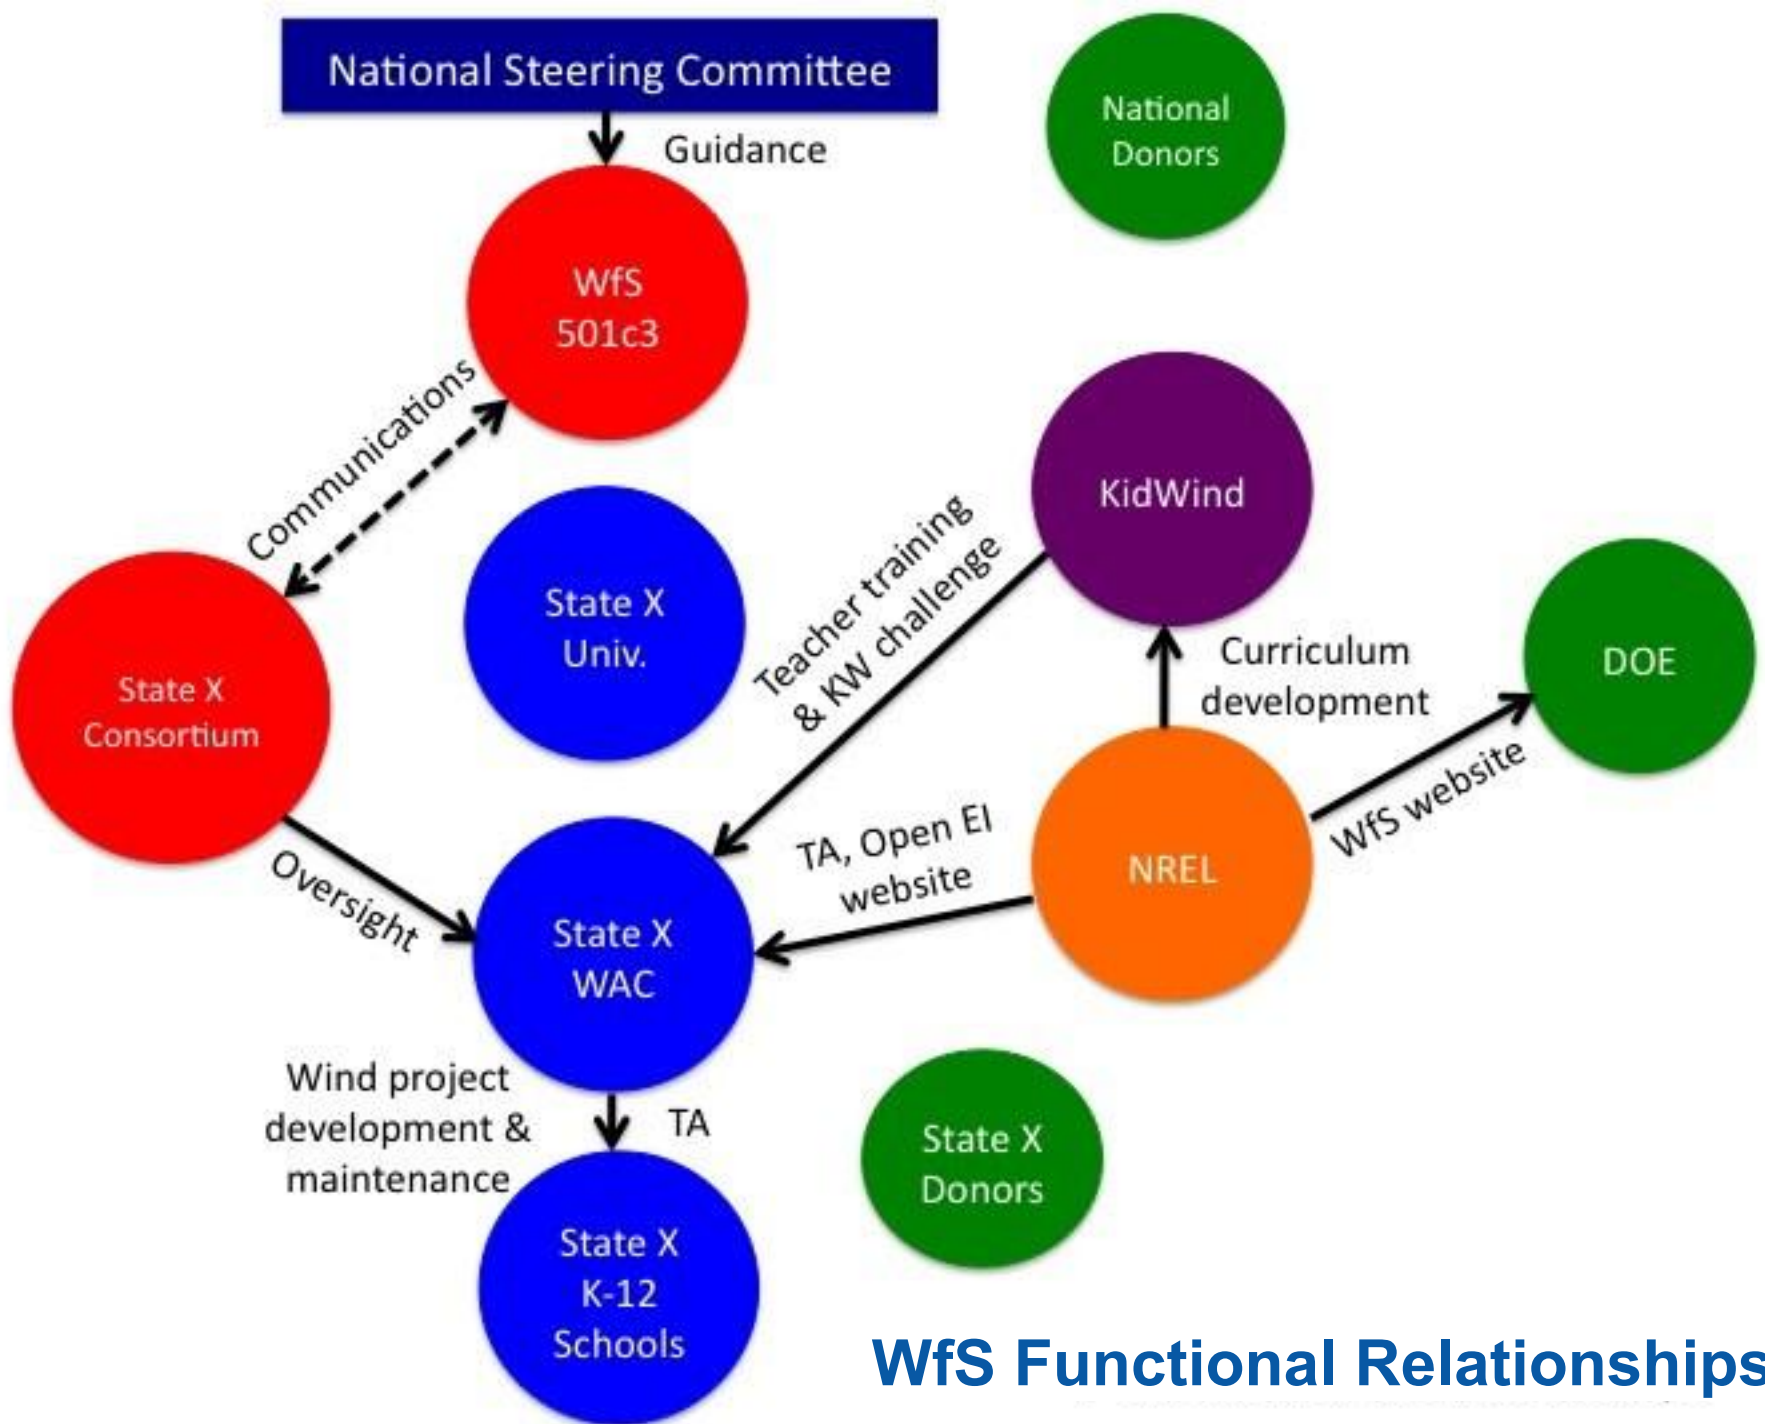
National Steering Committee

Guidance

National Donors

WfS 501c3

Communications

KidWind

State X Univ.

Teacher training & KW challenge

State X Consortium

Curriculum development

DOE

WfS website

TA, Open EI website

NREL

Oversight

State X WAC

Wind project development & maintenance

TA

State X Donors

State X K-12 Schools

WfS Functional Relationships